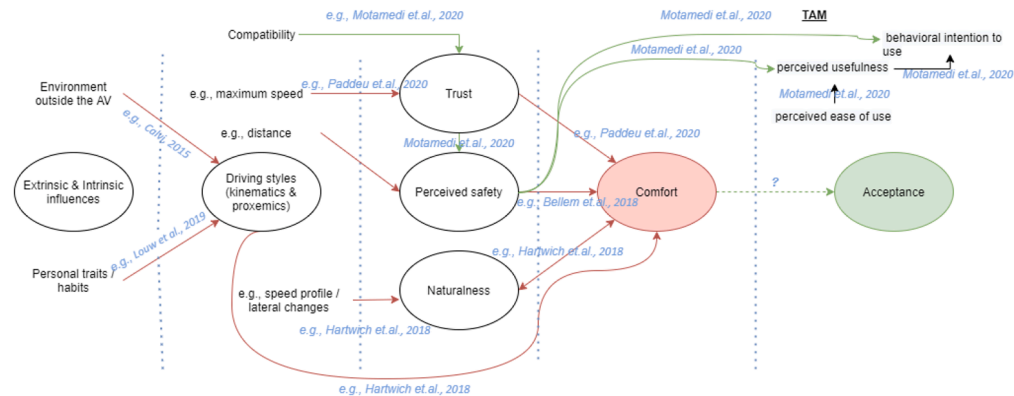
e.g., Motamedi et.al., 2020

Motamedi et.al., 2020

TAM

Compatibility

behavioral intention to use

Motamedi et.al., 2020

perceived usefulness

Motamedi et.al., 2020

Environment outside the AV

e.g., maximum speed

e.g., Paddeu et.al. 2020

Trust

Motamedi et.al., 2020

perceived ease of use

e.g., Cohn, 2015

e.g., distance

e.g., Paddeu et.al., 2020

Motamedi et.al., 2020

Extrinsic & Intrinsic influences

Driving styles (kinematics & proxemics)

Perceived safety

Comfort

?

Acceptance

e.g., Bellem et.al., 2018

e.g., Louw et.al., 2019

e.g., Hartwich et.al., 2018

Personal traits / habits

e.g., speed profile / lateral changes

Naturalness

e.g., Hartwich et.al., 2018

e.g., Hartwich et.al., 2018